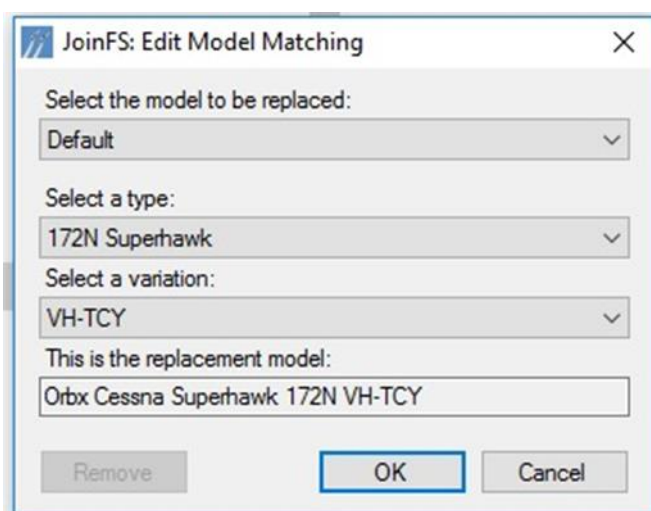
JoinFS: Edit Model Matching
X

Select the model to be replaced:
Default

Select a type:
172N Superhawk

Select a variation:
VH-TCY

This is the replacement model:
Orbx Cessna Superhawk 172N VH-TCY

Remove
OK
Cancel